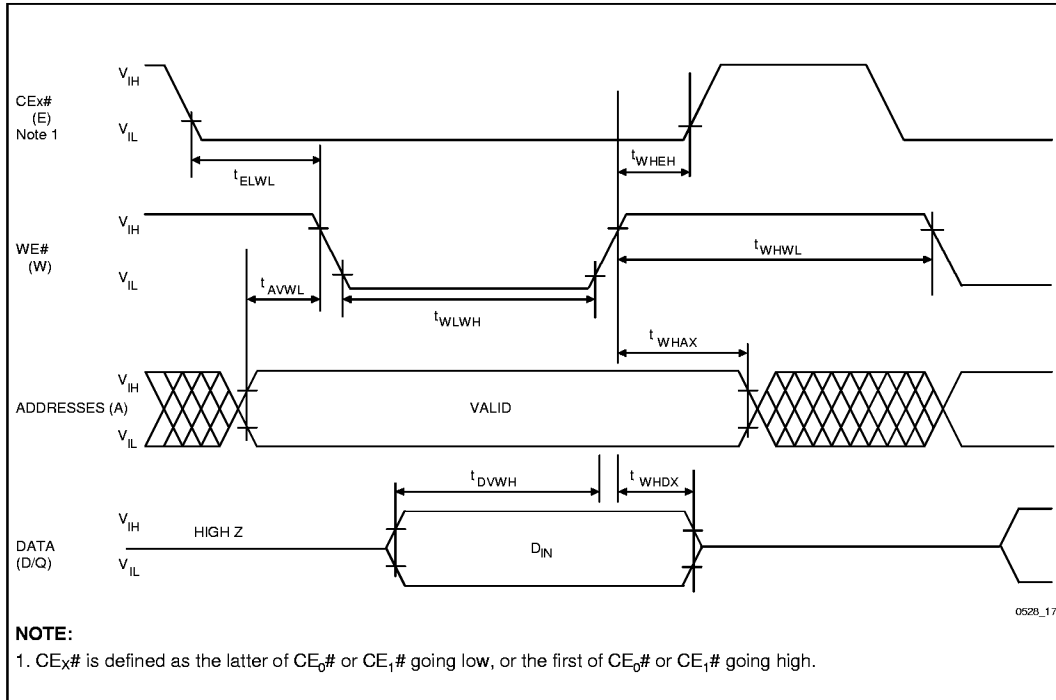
CEx#
(E)
Note 1

$V_{IH}$
$V_{IL}$

$t_{ELWL}$

$t_{WHEH}$

WE#
(W)

$V_{IH}$
$V_{IL}$

$t_{AVWL}$

$t_{WLWH}$

$t_{WHWL}$

$t_{WHAX}$

ADDRESSES (A)

$V_{IH}$
$V_{IL}$

VALID

$t_{DVWH}$

$t_{WHDX}$

DATA
(D/Q)

$V_{IH}$
$V_{IL}$

HIGH Z

$D_{IN}$

0528_17

NOTE:

1. $CE_X$# is defined as the latter of $CE_0$# or $CE_1$# going low, or the first of $CE_0$# or $CE_1$# going high.